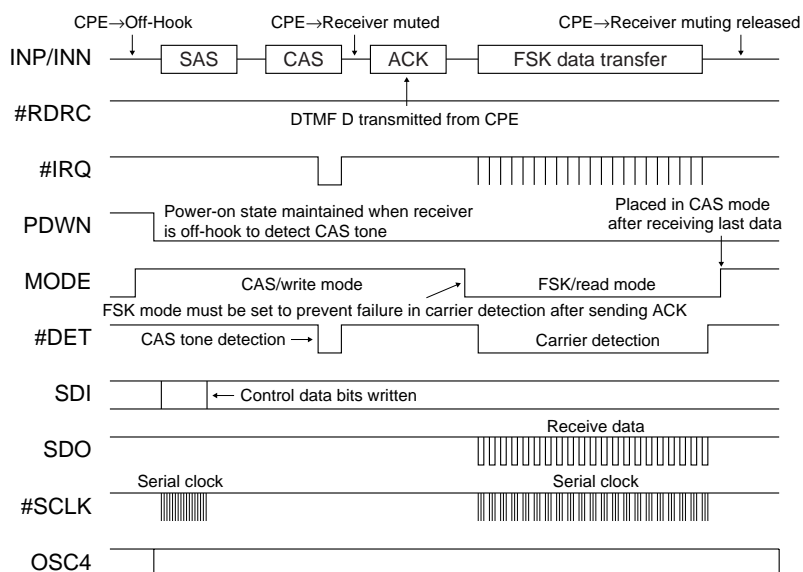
CPE→Off-Hook

CPE→Receiver muted

CPE→Receiver muting released

INP/INN

SAS

CAS

ACK

FSK data transfer

#RDRC

DTMF D transmitted from CPE

#IRQ

PDWN

Power-on state maintained when receiver is off-hook to detect CAS tone

Placed in CAS mode after receiving last data

MODE

CAS/write mode

FSK/read mode

FSK mode must be set to prevent failure in carrier detection after sending ACK

#DET

CAS tone detection →

Carrier detection

SDI

← Control data bits written

SDO

Receive data

Serial clock

Serial clock

#SCLK

OSC4